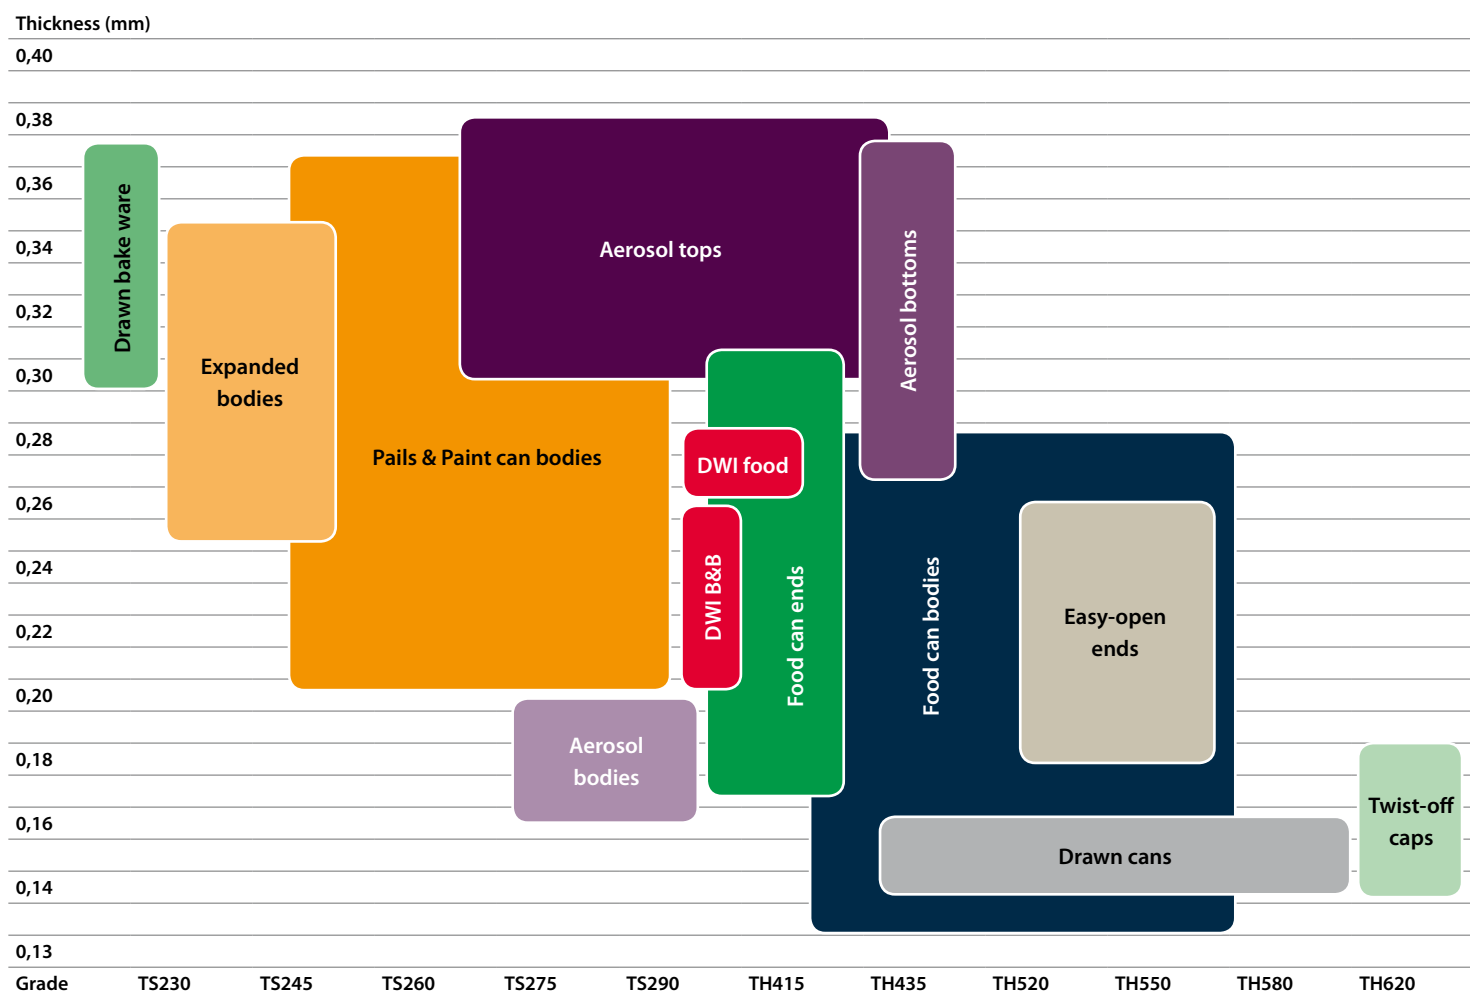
Thickness (mm)
0,40
0,38
0,36
0,34
0,32
0,30
0,28
0,26
0,24
0,22
0,20
0,18
0,16
0,14
0,13

Drawn bake ware

Expanded bodies

Pails & Paint can bodies

Aerosol tops

Aerosol bottoms

DWI food

DWI B&B

Food can ends

Food can bodies

Easy-open ends

Aerosol bodies

Drawn cans

Twist-off caps

| Grade | TS230 | TS245 | TS260 | TS275 | TS290 | TH415 | TH435 | TH520 | TH550 | TH580 | TH620 |
|---|---|---|---|---|---|---|---|---|---|---|---|